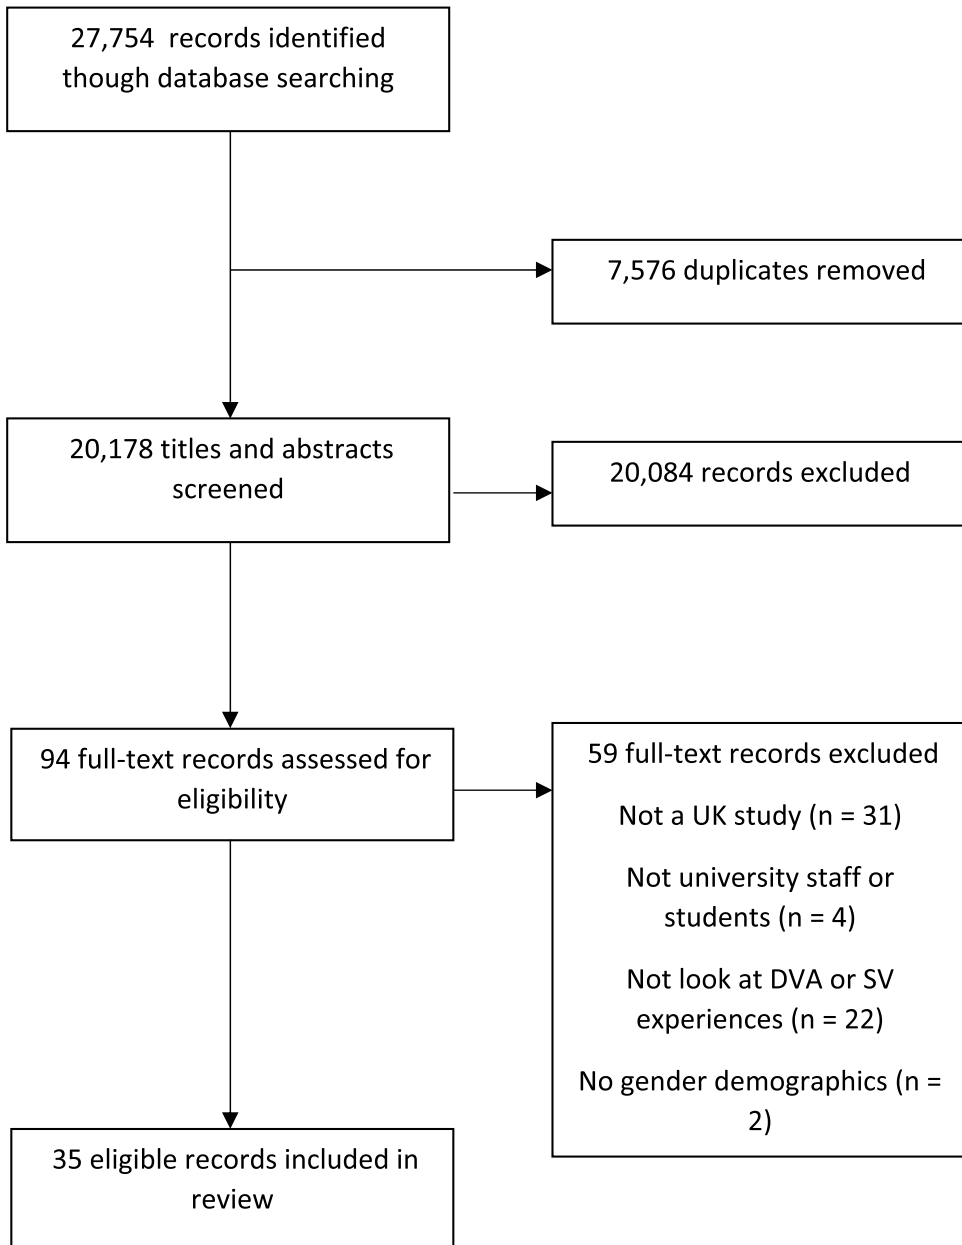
27,754 records identified though database searching

7,576 duplicates removed

20,178 titles and abstracts screened

20,084 records excluded

94 full-text records assessed for eligibility

59 full-text records excluded

Not a UK study (n = 31)

Not university staff or students (n = 4)

Not look at DVA or SV experiences (n = 22)

No gender demographics (n = 2)

35 eligible records included in review